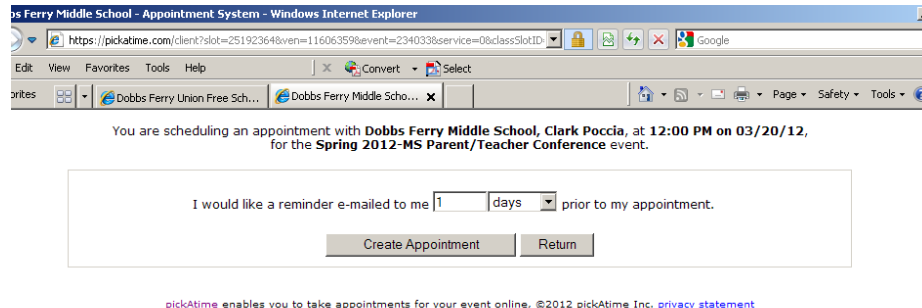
bs Ferry Middle School - Appointment System - Windows Internet Explorer

https://pickatime.com/client?slot=25192364&ven=11606359&event=234033&service=0&classSlotID=

Google

Edit View Favorites Tools Help

Convert Select

orites

Dobbs Ferry Union Free Sch...

Dobbs Ferry Middle Scho...

Page Safety Tools

You are scheduling an appointment with **Dobbs Ferry Middle School, Clark Poccia**, at **12:00 PM on 03/20/12**, for the **Spring 2012-MS Parent/Teacher Conference** event.

I would like a reminder e-mailed to me 1 days prior to my appointment.

Create Appointment Return

pickAtime enables you to take appointments for your event online. ©2012 pickAtime Inc. privacy statement